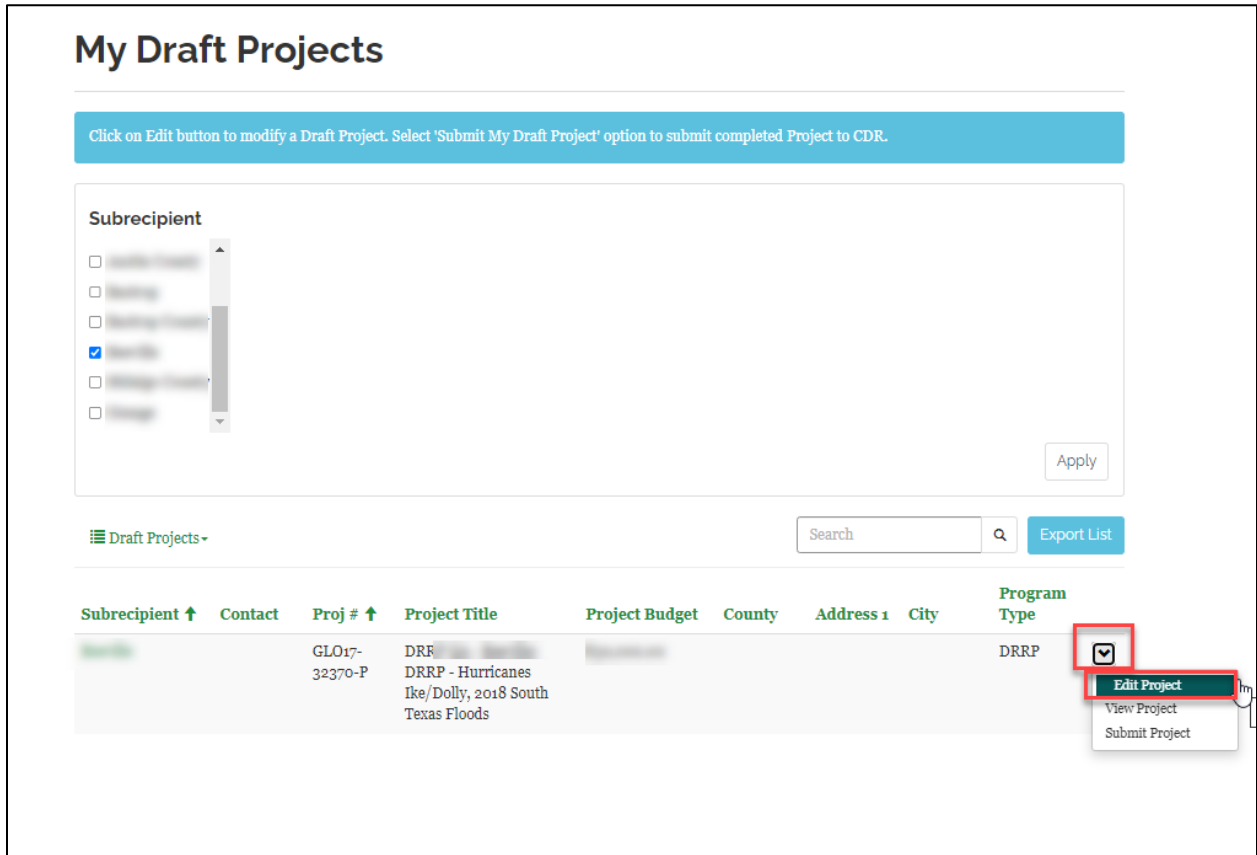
My Draft Projects

Click on Edit button to modify a Draft Project. Select 'Submit My Draft Project' option to submit completed Project to CDR.

Subrecipient

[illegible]
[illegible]
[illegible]
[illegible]
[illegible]
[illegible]

Apply

Draft Projects

Search

Export List

| Subrecipient | Contact | Proj # | Project Title | Project Budget | County | Address 1 | City | Program Type |
|---|---|---|---|---|---|---|---|---|
| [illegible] | | GLO17-32370-P | DRR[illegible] DRRP - Hurricanes Ike/Dolly, 2018 South Texas Floods | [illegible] | | | | DRRP |

Edit Project
View Project
Submit Project